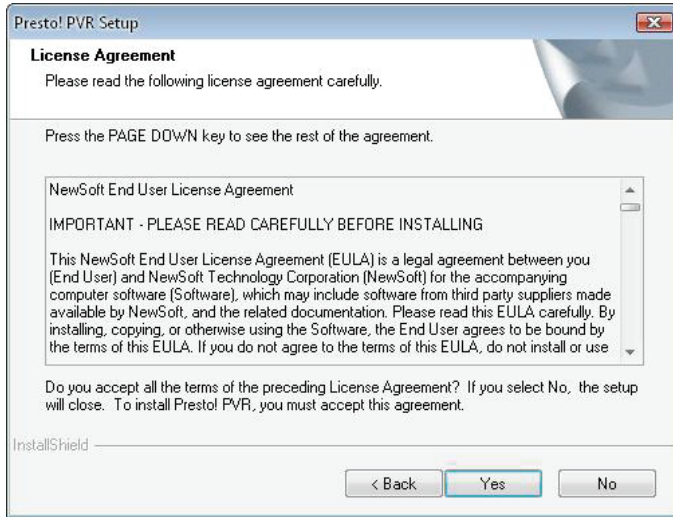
Presto! PVR Setup

License Agreement

Please read the following license agreement carefully.

Press the PAGE DOWN key to see the rest of the agreement.

NewSoft End User License Agreement

IMPORTANT - PLEASE READ CAREFULLY BEFORE INSTALLING

This NewSoft End User License Agreement (EULA) is a legal agreement between you (End User) and NewSoft Technology Corporation (NewSoft) for the accompanying computer software (Software), which may include software from third party suppliers made available by NewSoft, and the related documentation. Please read this EULA carefully. By installing, copying, or otherwise using the Software, the End User agrees to be bound by the terms of this EULA. If you do not agree to the terms of this EULA, do not install or use

Do you accept all the terms of the preceding License Agreement? If you select No, the setup will close. To install Presto! PVR, you must accept this agreement.

InstallShield

< Back

Yes

No